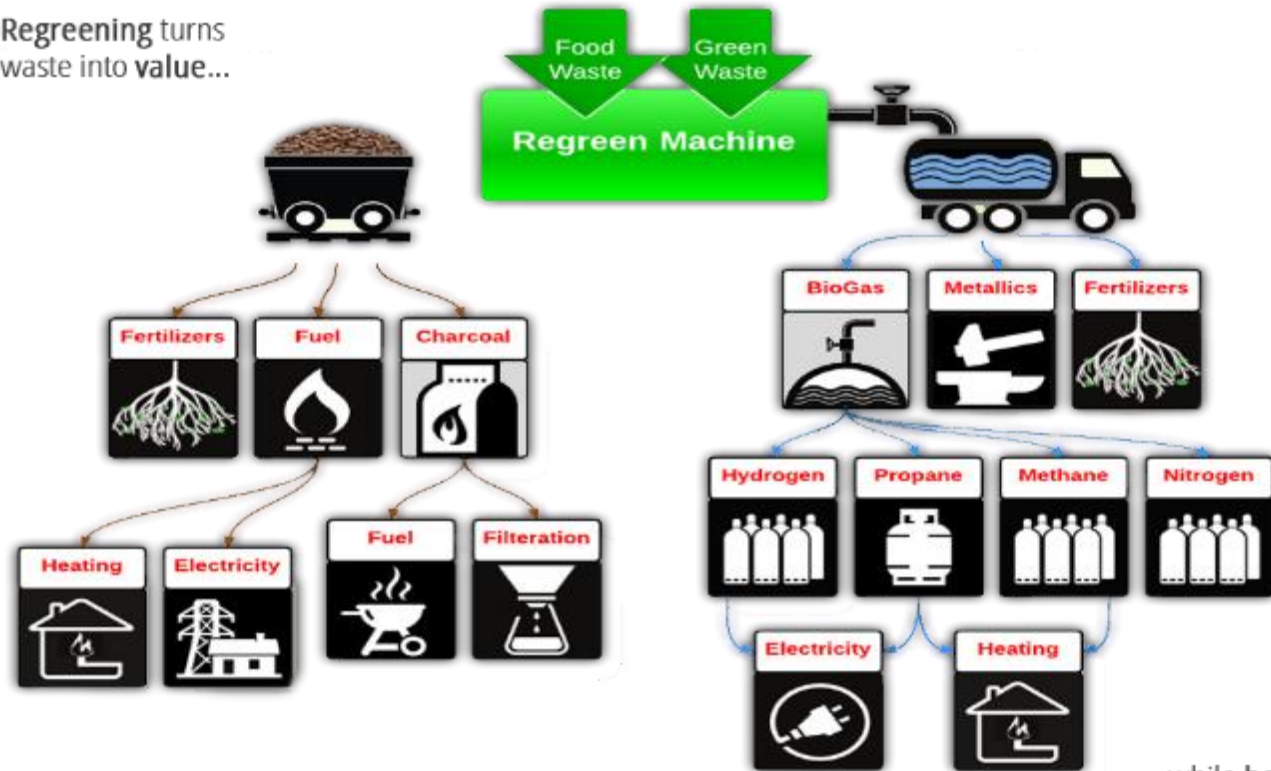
Regreening turns waste into value...

Food Waste

Green Waste

Regreen Machine

Fertilizers

Fuel

Charcoal

Heating

Electricity

Fuel

Filteration

BioGas

Metallics

Fertilizers

Hydrogen

Propane

Methane

Nitrogen

Electricity

Heating

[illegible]